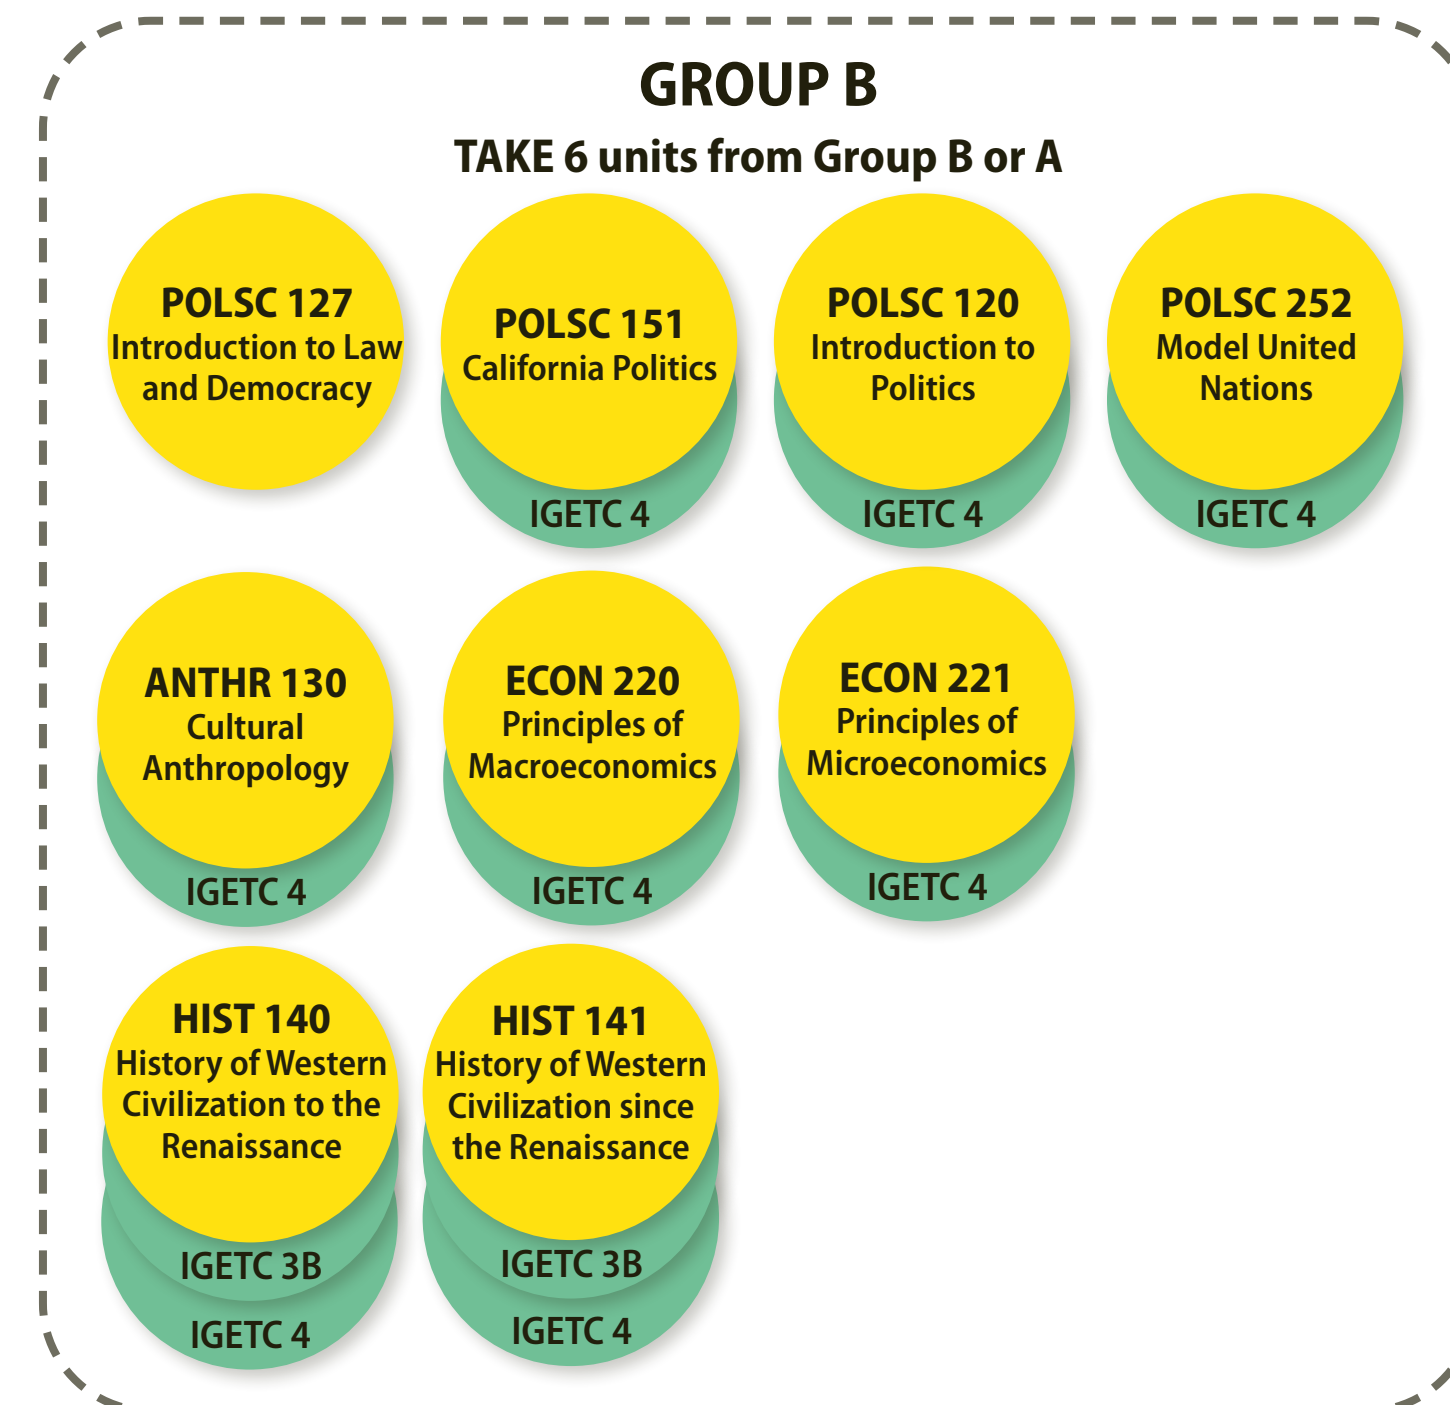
GROUP B

TAKE 6 units from Group B or A

POLSC 127
Introduction to Law and Democracy

POLSC 151
California Politics
IGETC 4

POLSC 120
Introduction to Politics
IGETC 4

POLSC 252
Model United Nations
IGETC 4

ANTHR 130
Cultural Anthropology
IGETC 4

ECON 220
Principles of Macroeconomics
IGETC 4

ECON 221
Principles of Microeconomics
IGETC 4

HIST 140
History of Western Civilization to the Renaissance
IGETC 3B
IGETC 4

HIST 141
History of Western Civilization since the Renaissance
IGETC 3B
IGETC 4